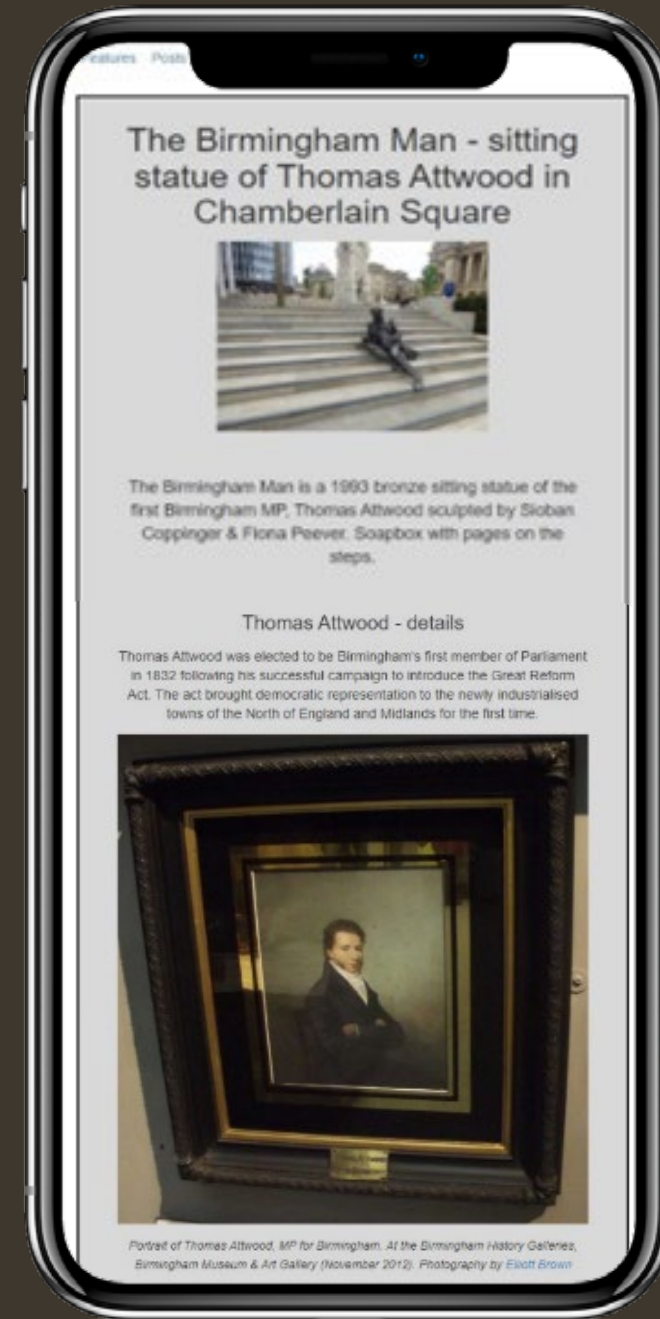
Features Posts

The Birmingham Man - sitting statue of Thomas Attwood in Chamberlain Square

The Birmingham Man is a 1993 bronze sitting statue of the first Birmingham MP, Thomas Attwood sculpted by Sioban Coppinger & Fiona Peever. Soapbox with pages on the steps.

Thomas Attwood - details

Thomas Attwood was elected to be Birmingham's first member of Parliament in 1832 following his successful campaign to introduce the Great Reform Act. The act brought democratic representation to the newly industrialised towns of the North of England and Midlands for the first time.

Portrait of Thomas Attwood, MP for Birmingham. At the Birmingham History Galleries, Birmingham Museum & Art Gallery (November 2012). Photography by Elliott Brown